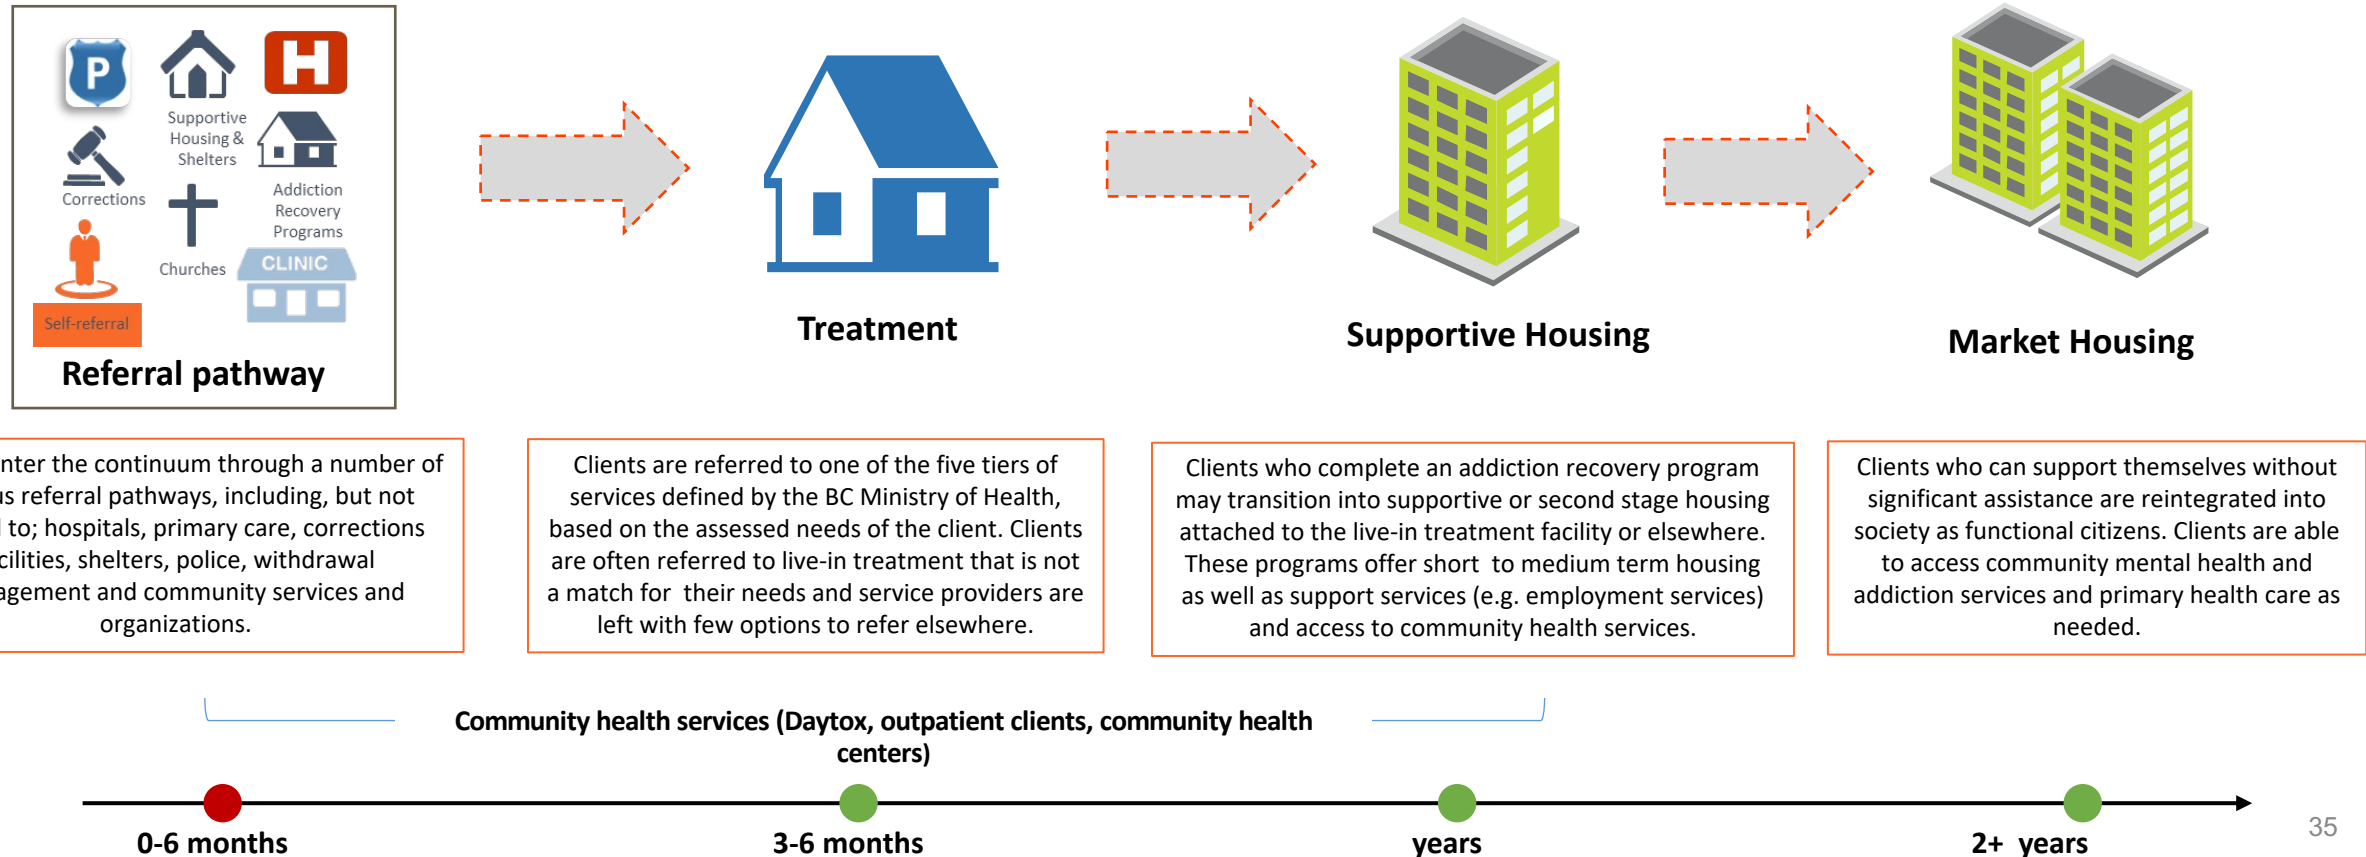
P

Supportive Housing & Shelters

H

Corrections

Addiction Recovery Programs

Churches

CLINIC

Self-referral

Referral pathway

Treatment

Supportive Housing

Market Housing

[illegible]nter the continuum through a number of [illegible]s referral pathways, including, but not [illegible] to; hospitals, primary care, corrections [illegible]cilities, shelters, police, withdrawal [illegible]agement and community services and organizations.

Clients are referred to one of the five tiers of services defined by the BC Ministry of Health, based on the assessed needs of the client. Clients are often referred to live-in treatment that is not a match for their needs and service providers are left with few options to refer elsewhere.

Clients who complete an addiction recovery program may transition into supportive or second stage housing attached to the live-in treatment facility or elsewhere. These programs offer short to medium term housing as well as support services (e.g. employment services) and access to community health services.

Clients who can support themselves without significant assistance are reintegrated into society as functional citizens. Clients are able to access community mental health and addiction services and primary health care as needed.

Community health services (Daytox, outpatient clients, community health centers)

0-6 months

3-6 months

years

2+ years

35